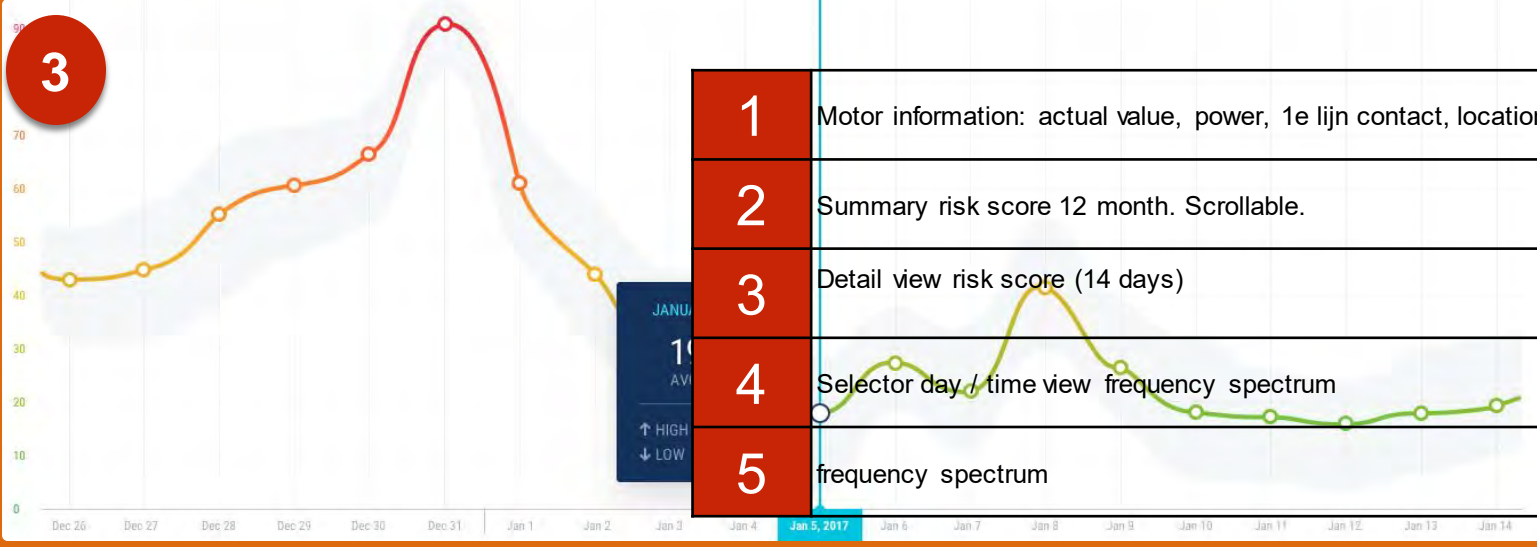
3

90
70
60
50
40
30
20
10
0

JANUA
19
AVG
↑ HIGH
↓ LOW

| 1 | Motor information: actual value, power, 1e lijn contact, locatio |
|---|---|
| 2 | Summary risk score 12 month. Scrollable. |
| 3 | Detail view risk score (14 days) |
| 4 | Selector day / time view frequency spectrum |
| 5 | frequency spectrum |

Dec 26 Dec 27 Dec 28 Dec 29 Dec 30 Dec 31 Jan 1 Jan 2 Jan 3 Jan 4 Jan 5, 2017 Jan 6 Jan 7 Jan 8 Jan 9 Jan 10 Jan 11 Jan 12 Jan 13 Jan 14